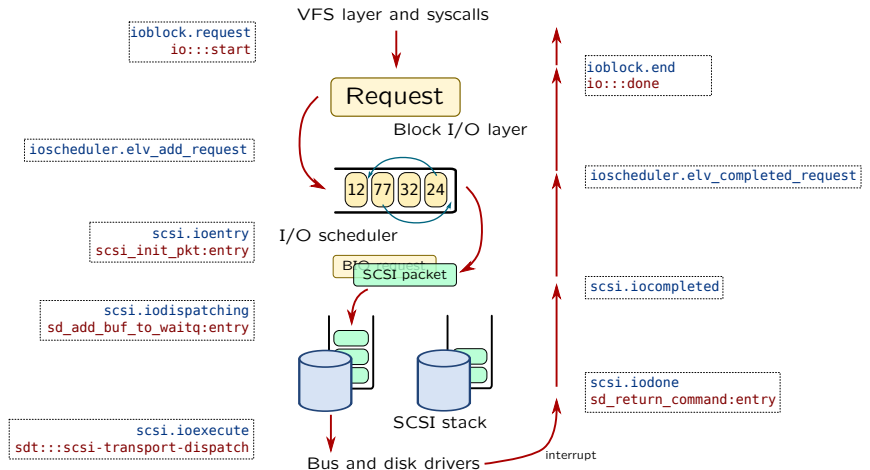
VFS layer and syscalls

ioblock.request
io:::start

Request

Block I/O layer

ioscheduler.elv_add_request

12 77 32 24

I/O scheduler

scsi.ioentry
scsi_init_pkt:entry

BIO request
SCSI packet

scsi.iodispatching
sd_add_buf_to_waitq:entry

SCSI stack

scsi.ioexecute
sdt:::scsi-transport-dispatch

Bus and disk drivers

interrupt

ioblock.end
io:::done

ioscheduler.elv_completed_request

scsi.iocompleted

scsi.iodone
sd_return_command:entry